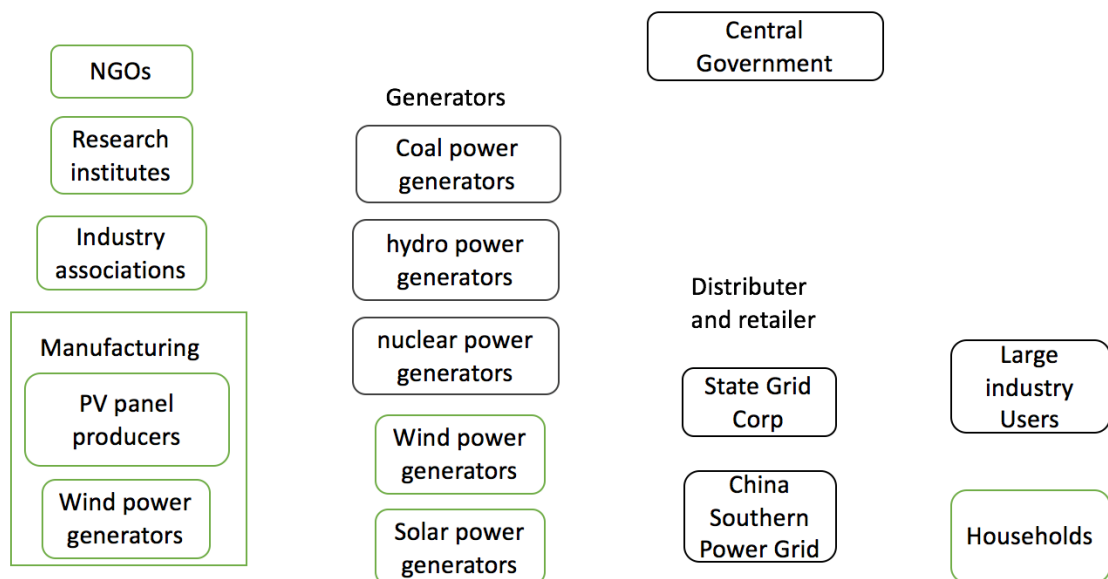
NGOs

Research institutes

Industry associations

Manufacturing

PV panel producers

Wind power generators

Generators

Coal power generators

hydro power generators

nuclear power generators

Wind power generators

Solar power generators

Central Government

Distributer and retailer

State Grid Corp

China Southern Power Grid

Large industry Users

Households